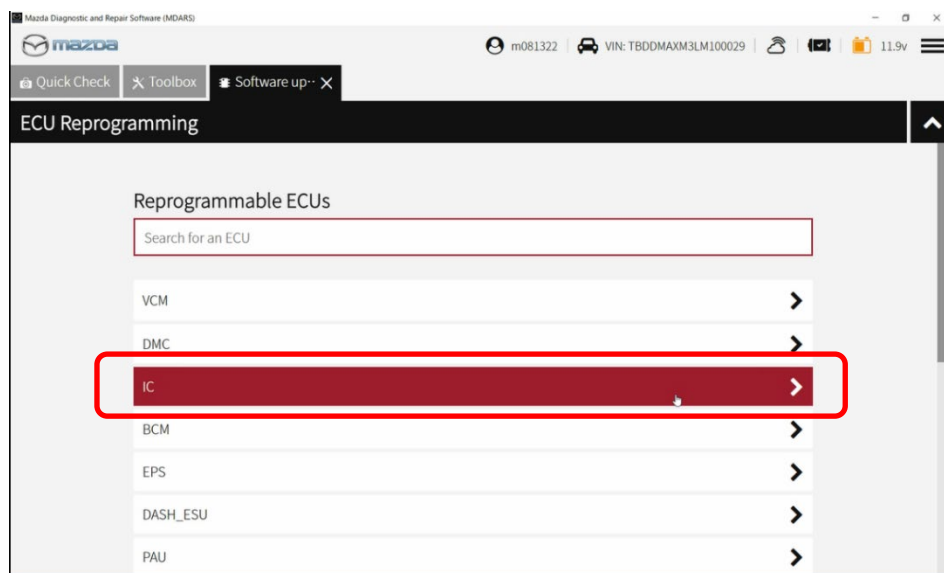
Mazda Diagnostic and Repair Software (MDARS)

mazda

m081322 | VIN: TBDDMAXM3LM100029 | 11.9v

Quick Check | Toolbox | Software up··· ×

ECU Reprogramming

Reprogrammable ECUs

Search for an ECU

VCM

DMC

IC

BCM

EPS

DASH_ESU

PAU